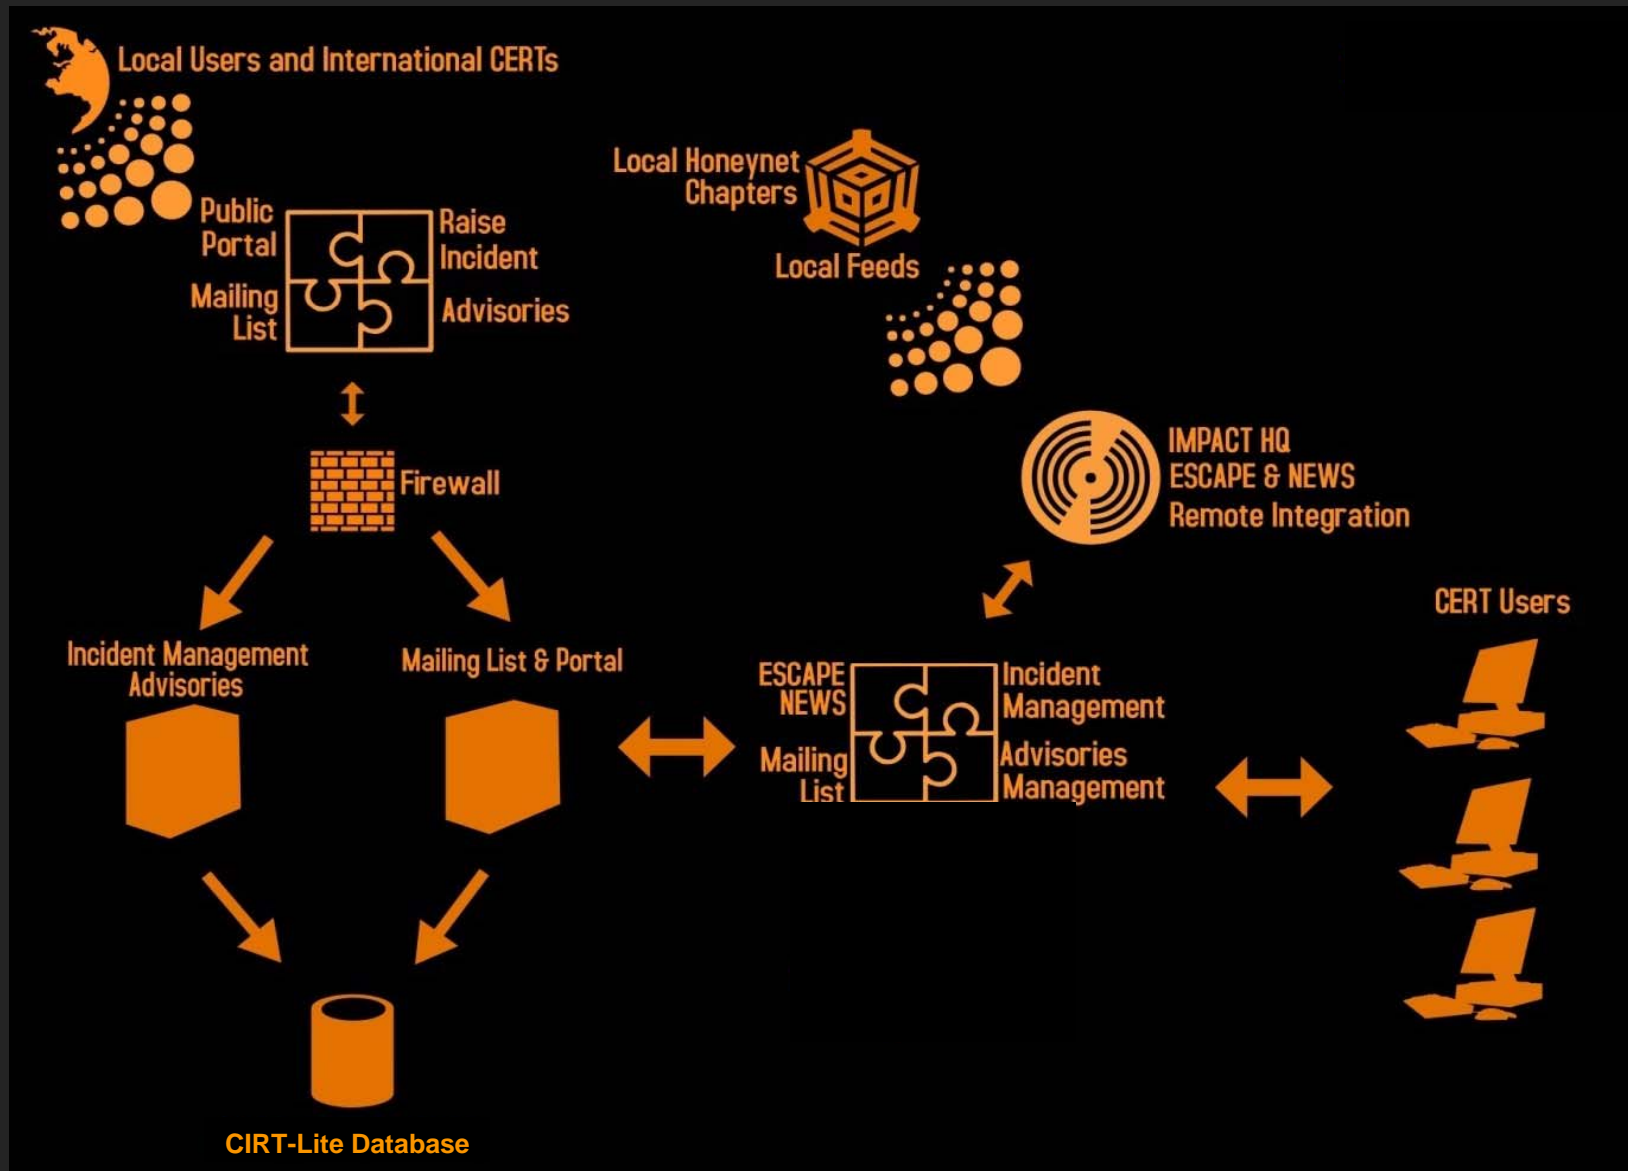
Local Users and International CERTs

Public Portal

Mailing List

Raise Incident

Advisories

Local Honeynet Chapters

Local Feeds

Firewall

IMPACT HQ
ESCAPE & NEWS
Remote Integration

Incident Management Advisories

Mailing List & Portal

CERT Users

ESCAPE NEWS

Mailing List

Incident Management

Advisories Management

CIRT-Lite Database